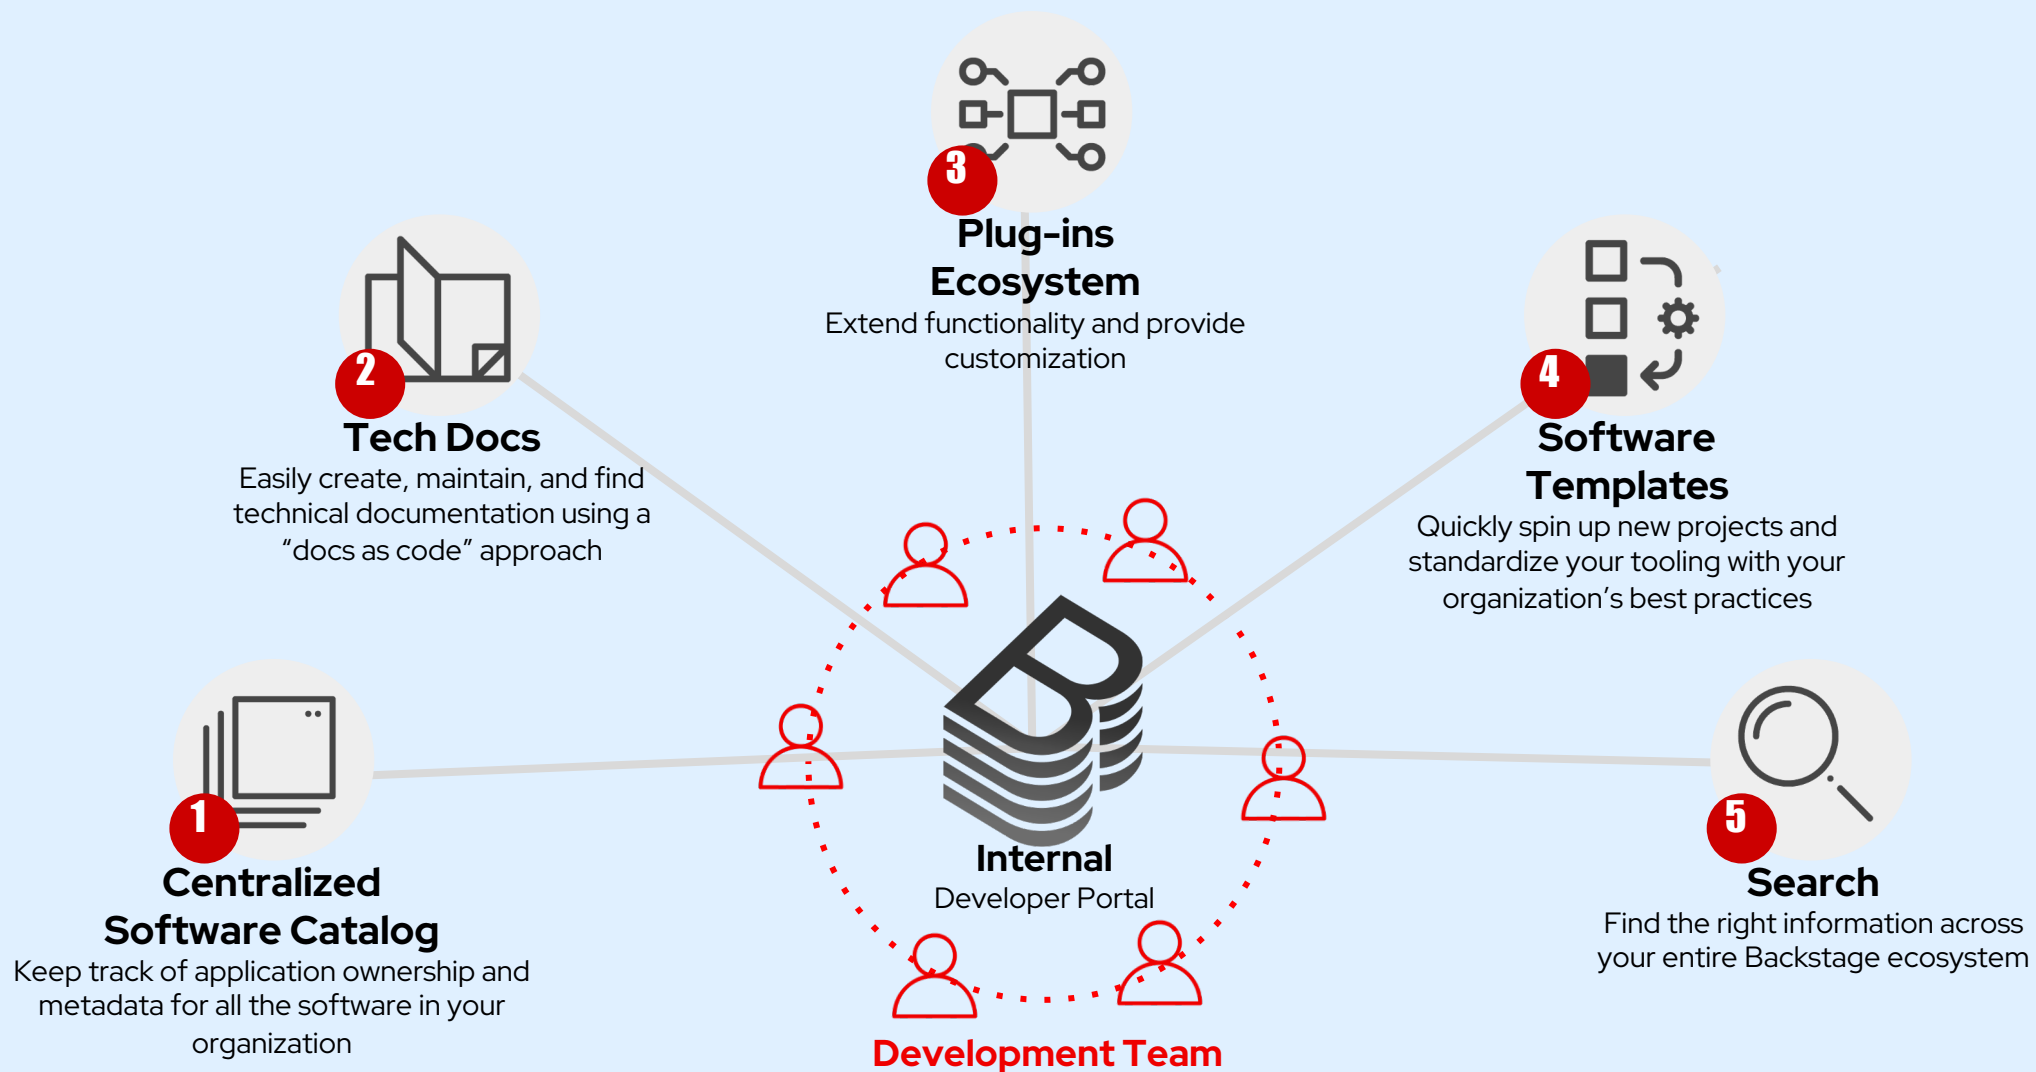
3
Plug-ins Ecosystem
Extend functionality and provide customization

2
Tech Docs
Easily create, maintain, and find technical documentation using a “docs as code” approach

4
Software Templates
Quickly spin up new projects and standardize your tooling with your organization’s best practices

1
Centralized Software Catalog
Keep track of application ownership and metadata for all the software in your organization

Internal
Developer Portal

5
Search
Find the right information across your entire Backstage ecosystem

Development Team